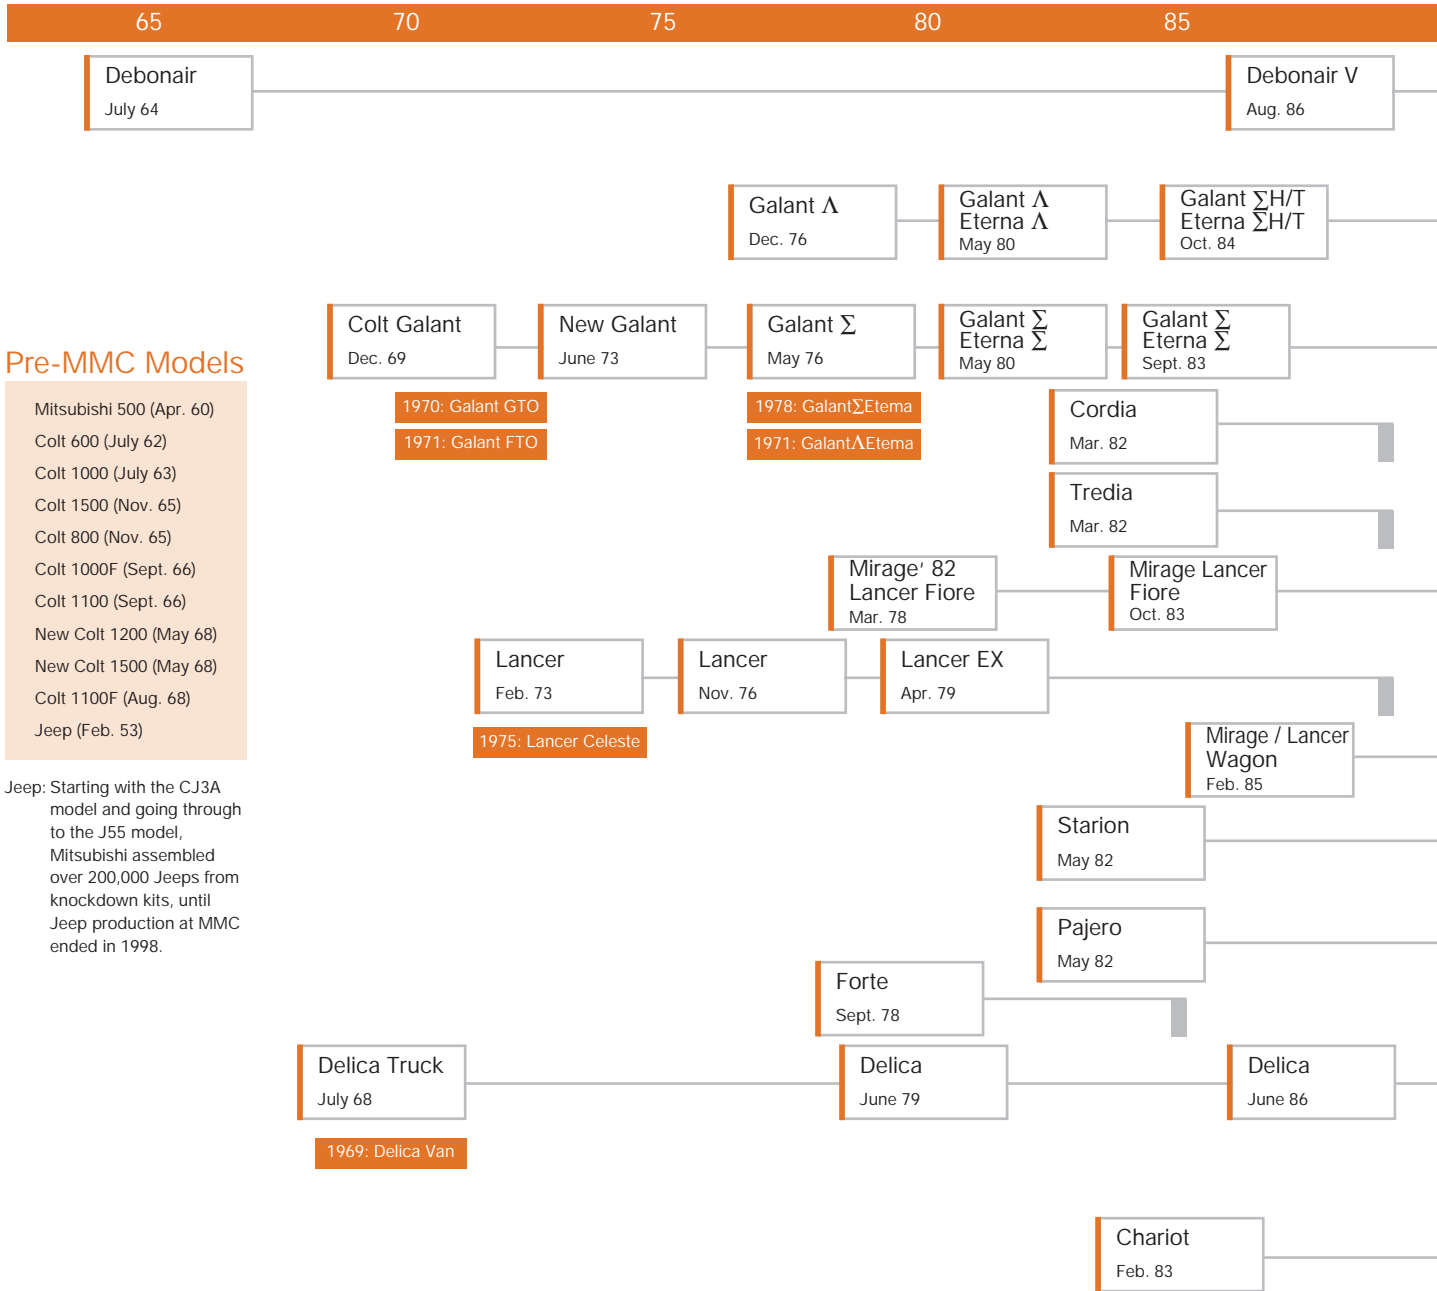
65 70 75 80 85

Debonair
July 64

Debonair V
Aug. 86

Galant Λ
Dec. 76

Galant Λ
Eterna Λ
May 80

Galant ΣH/T
Eterna ΣH/T
Oct. 84

Colt Galant
Dec. 69

New Galant
June 73

Galant Σ
May 76

Galant Σ
Eterna Σ
May 80

Galant Σ
Eterna Σ
Sept. 83

Pre-MMC Models

Mitsubishi 500 (Apr. 60)
Colt 600 (July 62)
Colt 1000 (July 63)
Colt 1500 (Nov. 65)
Colt 800 (Nov. 65)
Colt 1000F (Sept. 66)
Colt 1100 (Sept. 66)
New Colt 1200 (May 68)
New Colt 1500 (May 68)
Colt 1100F (Aug. 68)
Jeep (Feb. 53)

1970: Galant GTO
1971: Galant FTO

1978: GalantΣEterna
1971: GalantΛEterna

Cordia
Mar. 82

Tredia
Mar. 82

Mirage' 82
Lancer Fiore
Mar. 78

Mirage Lancer
Fiore
Oct. 83

Lancer
Feb. 73

Lancer
Nov. 76

Lancer EX
Apr. 79

1975: Lancer Celeste

Mirage / Lancer
Wagon
Feb. 85

Jeep: Starting with the CJ3A model and going through to the J55 model, Mitsubishi assembled over 200,000 Jeeps from knockdown kits, until Jeep production at MMC ended in 1998.

Starion
May 82

Pajero
May 82

Forte
Sept. 78

Delica Truck
July 68

Delica
June 79

Delica
June 86

1969: Delica Van

Chariot
Feb. 83